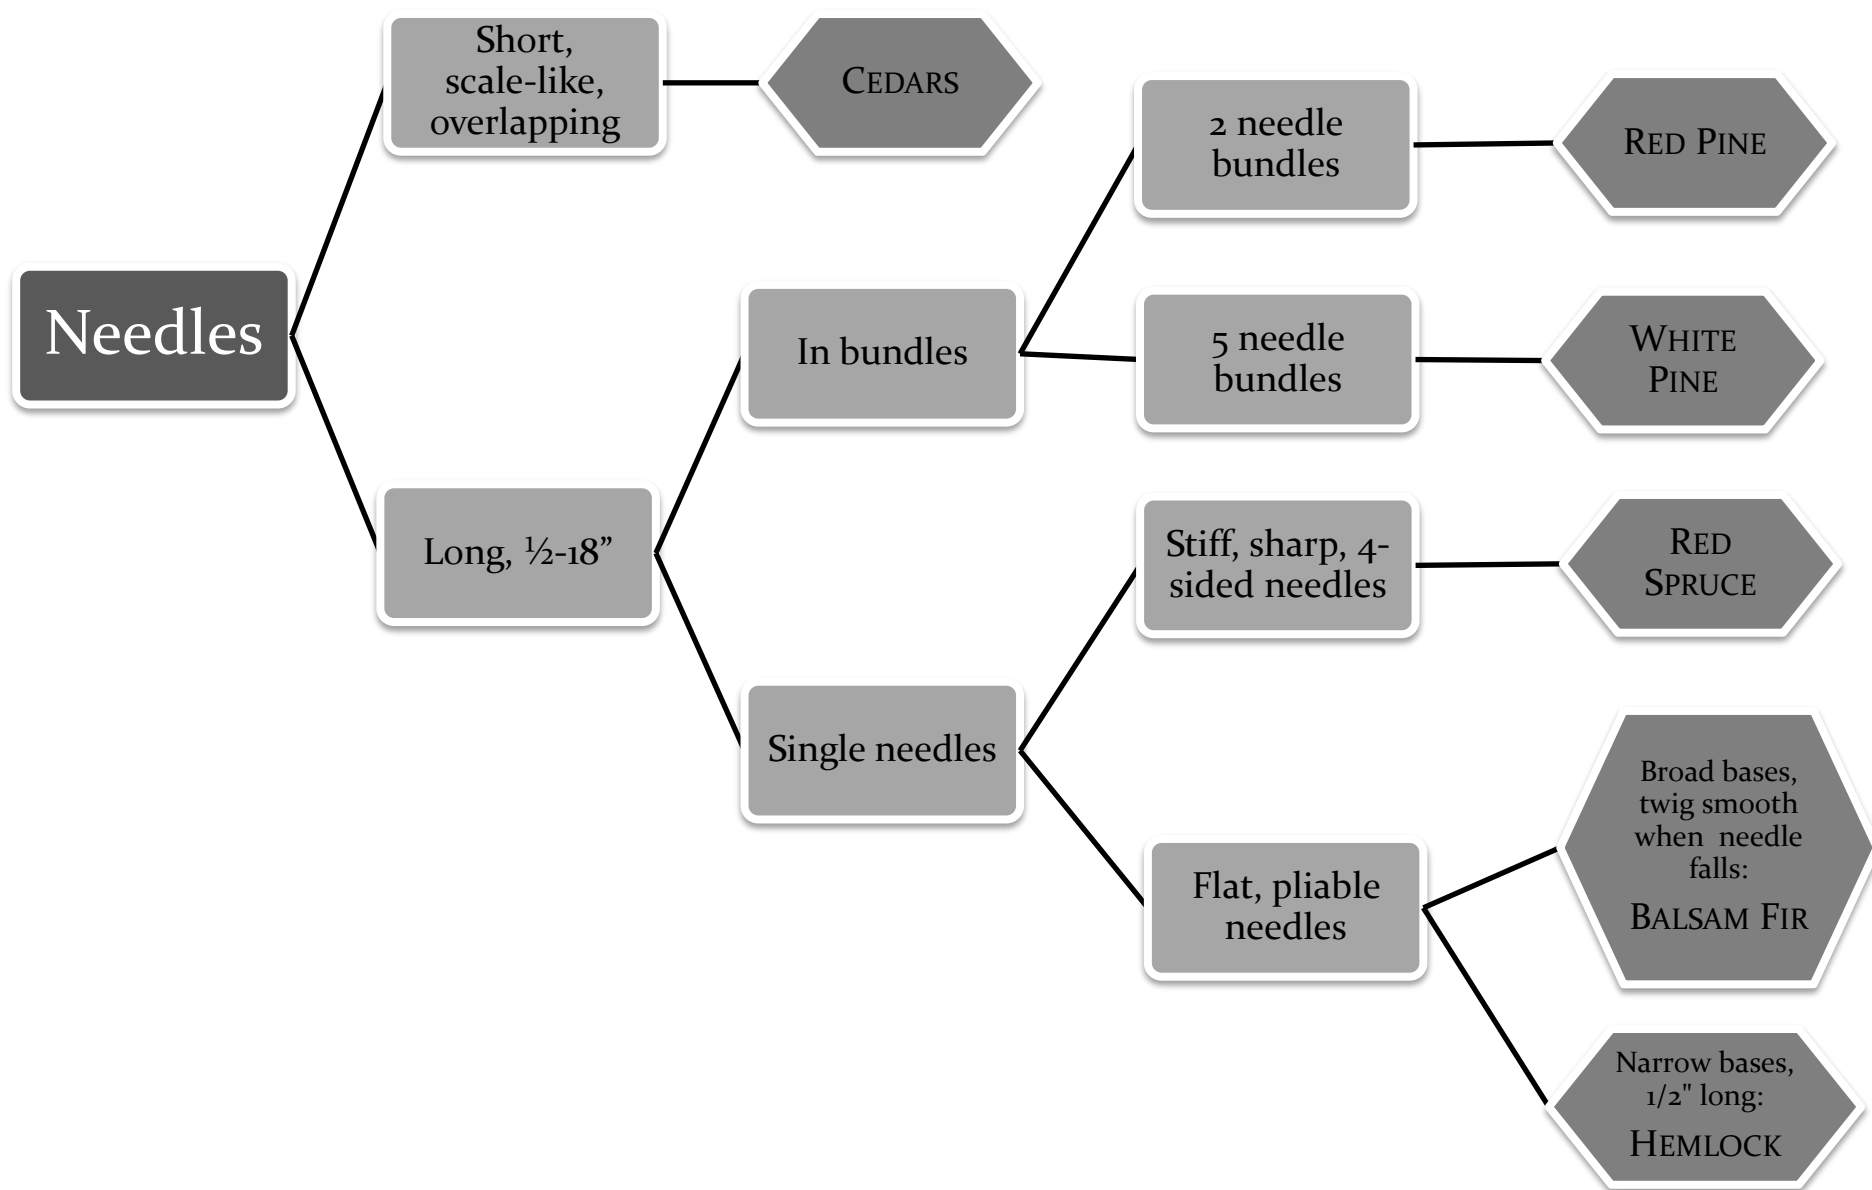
Needles

Short, scale-like, overlapping

Cedars

Long, ½-18"

In bundles

2 needle bundles

Red Pine

5 needle bundles

White Pine

Single needles

Stiff, sharp, 4-sided needles

Red Spruce

Flat, pliable needles

Broad bases, twig smooth when needle falls:

Balsam Fir

Narrow bases, 1/2" long:

Hemlock